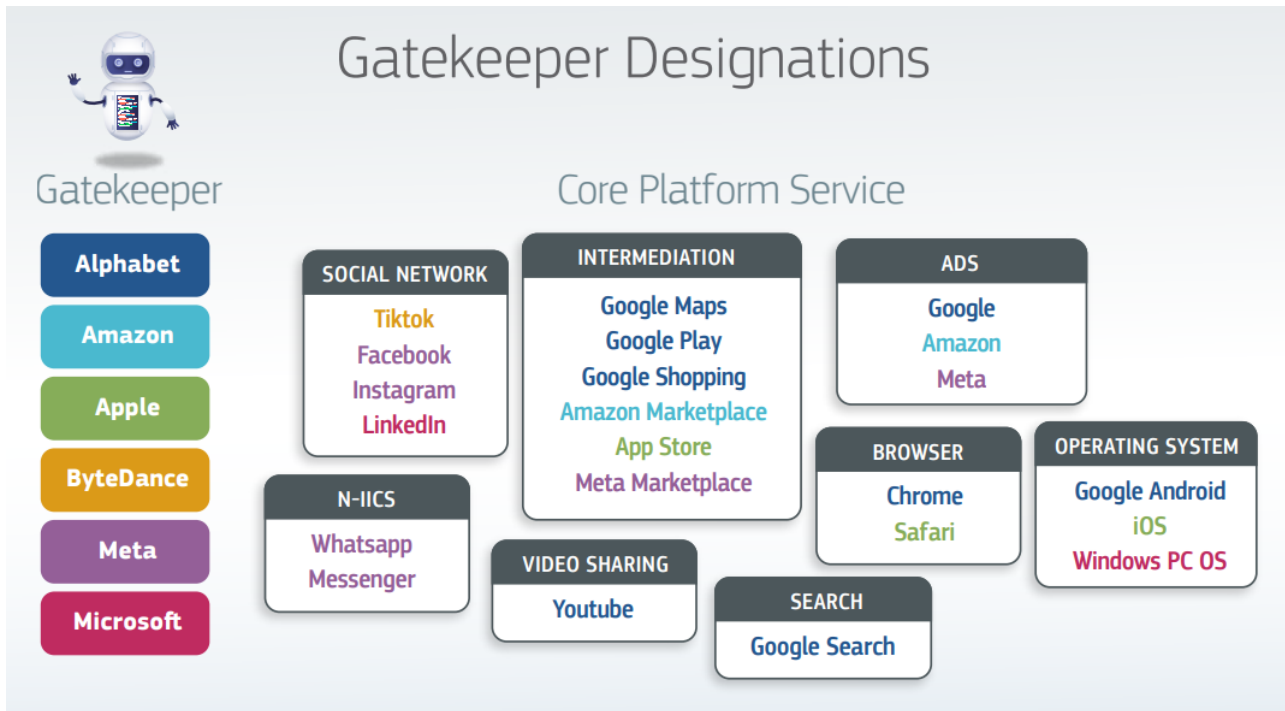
Gatekeeper Designations

Gatekeeper

Alphabet

Amazon

Apple

ByteDance

Meta

Microsoft

Core Platform Service

SOCIAL NETWORK
Tiktok
Facebook
Instagram
LinkedIn

INTERMEDIATION
Google Maps
Google Play
Google Shopping
Amazon Marketplace
App Store
Meta Marketplace

ADS
Google
Amazon
Meta

N-IICS
Whatsapp
Messenger

VIDEO SHARING
Youtube

BROWSER
Chrome
Safari

OPERATING SYSTEM
Google Android
iOS
Windows PC OS

SEARCH
Google Search